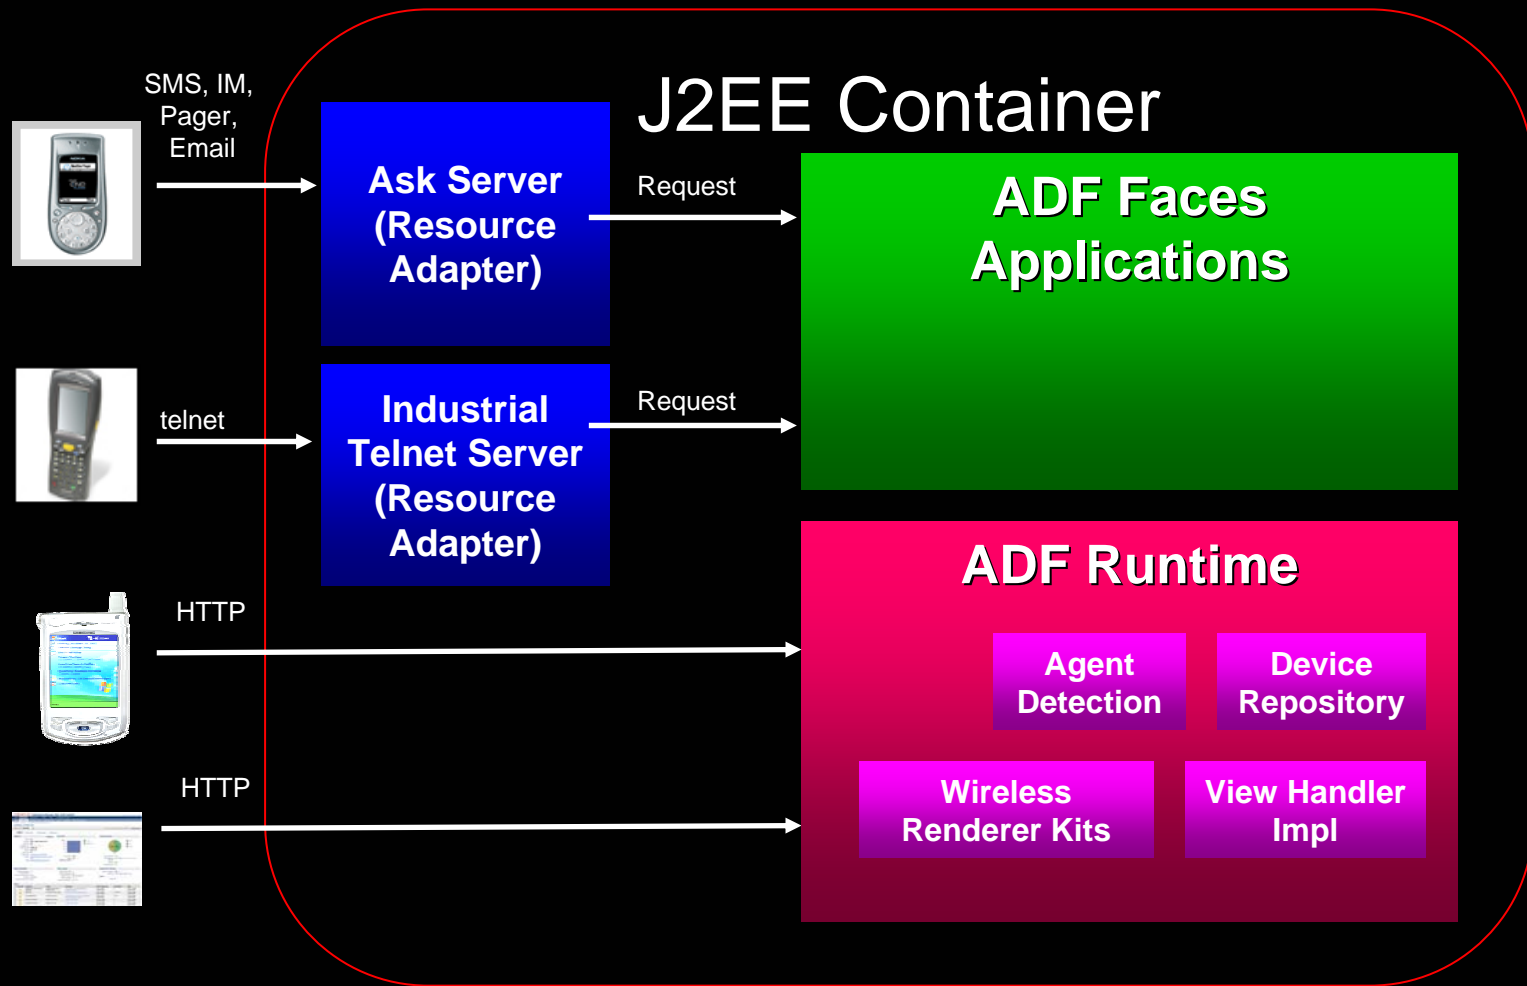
J2EE Container

SMS, IM, Pager, Email

Ask Server (Resource Adapter)

Request

ADF Faces Applications

telnet

Industrial Telnet Server (Resource Adapter)

Request

HTTP

ADF Runtime

Agent Detection

Device Repository

HTTP

Wireless Renderer Kits

View Handler Impl